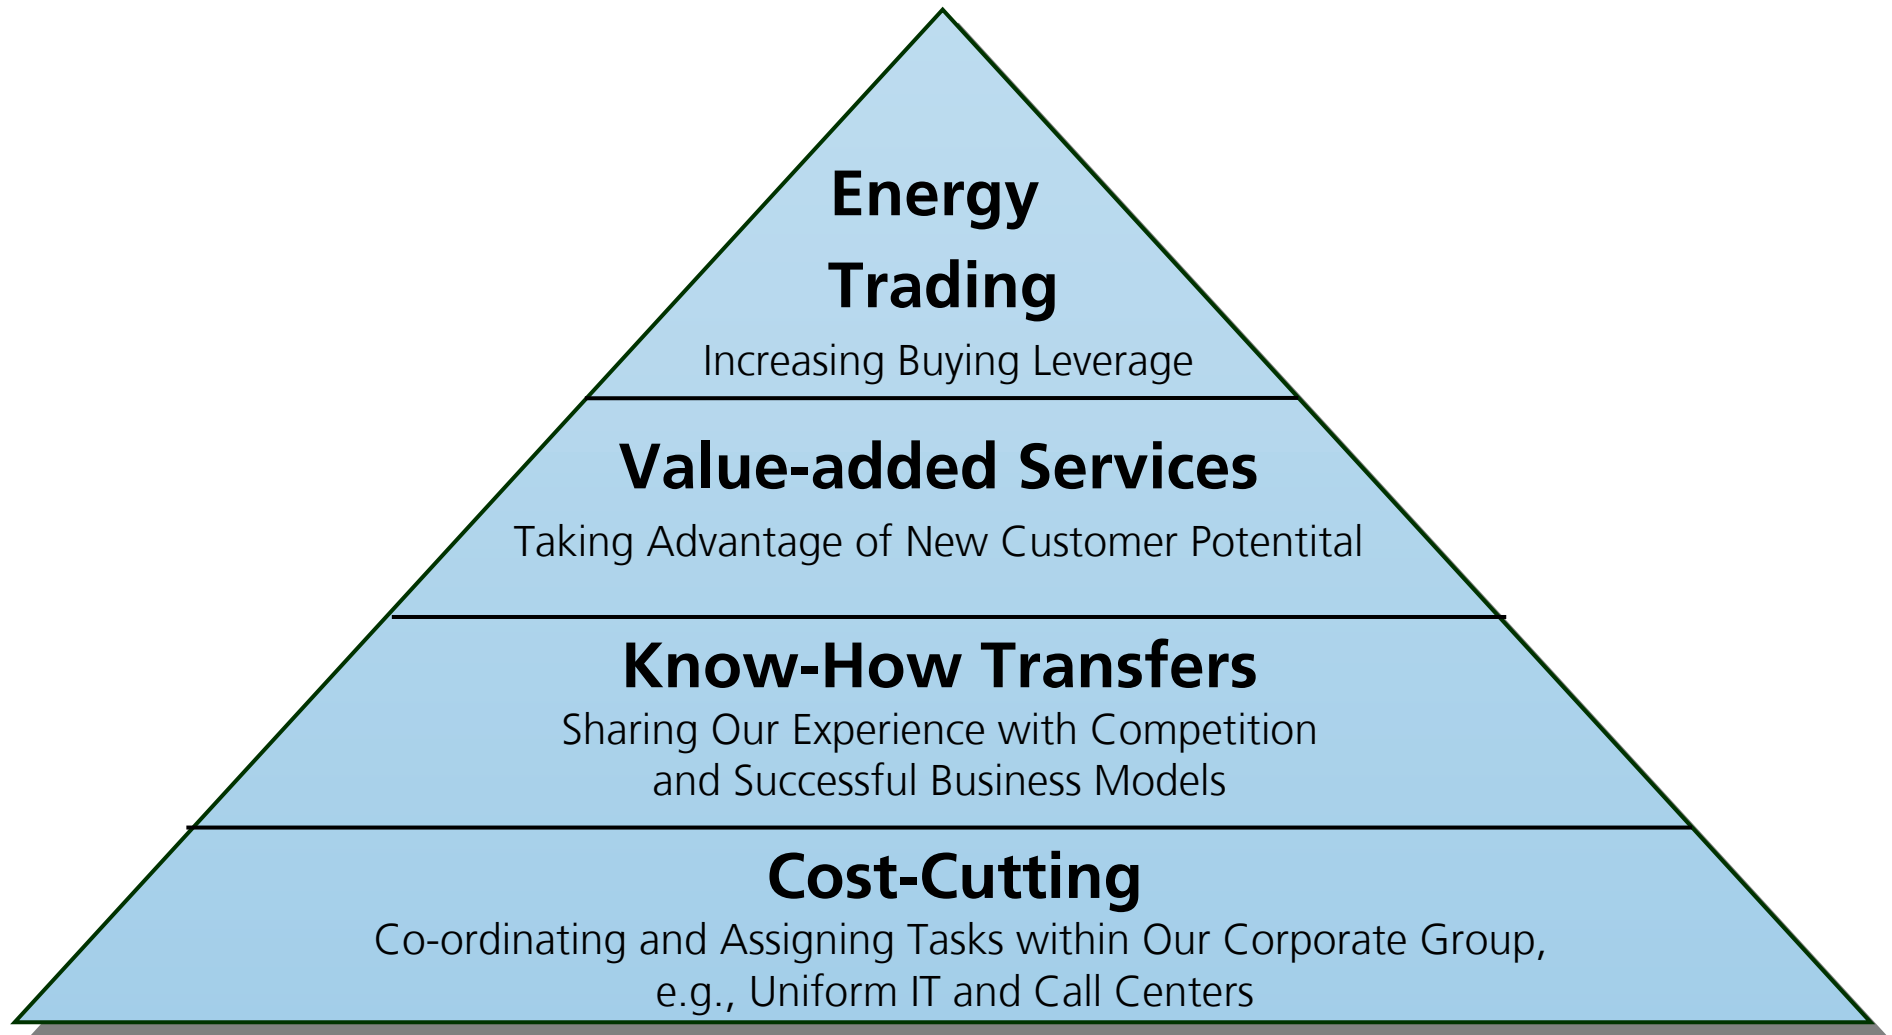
Energy Trading
Increasing Buying Leverage

Value-added Services
Taking Advantage of New Customer Potential

Know-How Transfers
Sharing Our Experience with Competition and Successful Business Models

Cost-Cutting
Co-ordinating and Assigning Tasks within Our Corporate Group, e.g., Uniform IT and Call Centers